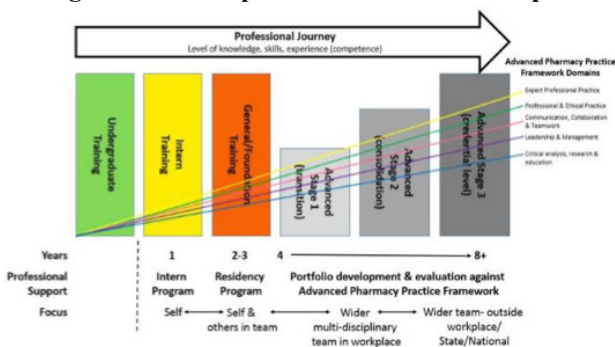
Professional Journey
Level of knowledge, skills, experience (competence)

Advanced Pharmacy Practice Framework Domains

Expert Professional Practice
Professional & Ethical Practice
Communication, Collaboration & Teamwork
Leadership & Management
Critical analysis, research & education

Undergraduate Training

Intern Training

General/foundation Training

Advanced Stage 1 (transition)

Advanced Stage 2 (consolidation)

Advanced Stage 3 (credential level)

Years 1 2-3 4 8+

Professional Support
Intern Program
Residency Program
Portfolio development & evaluation against Advanced Pharmacy Practice Framework

Focus
Self
Self & others in team
Wider multi-disciplinary team in workplace
Wider team- outside workplace/ State/National